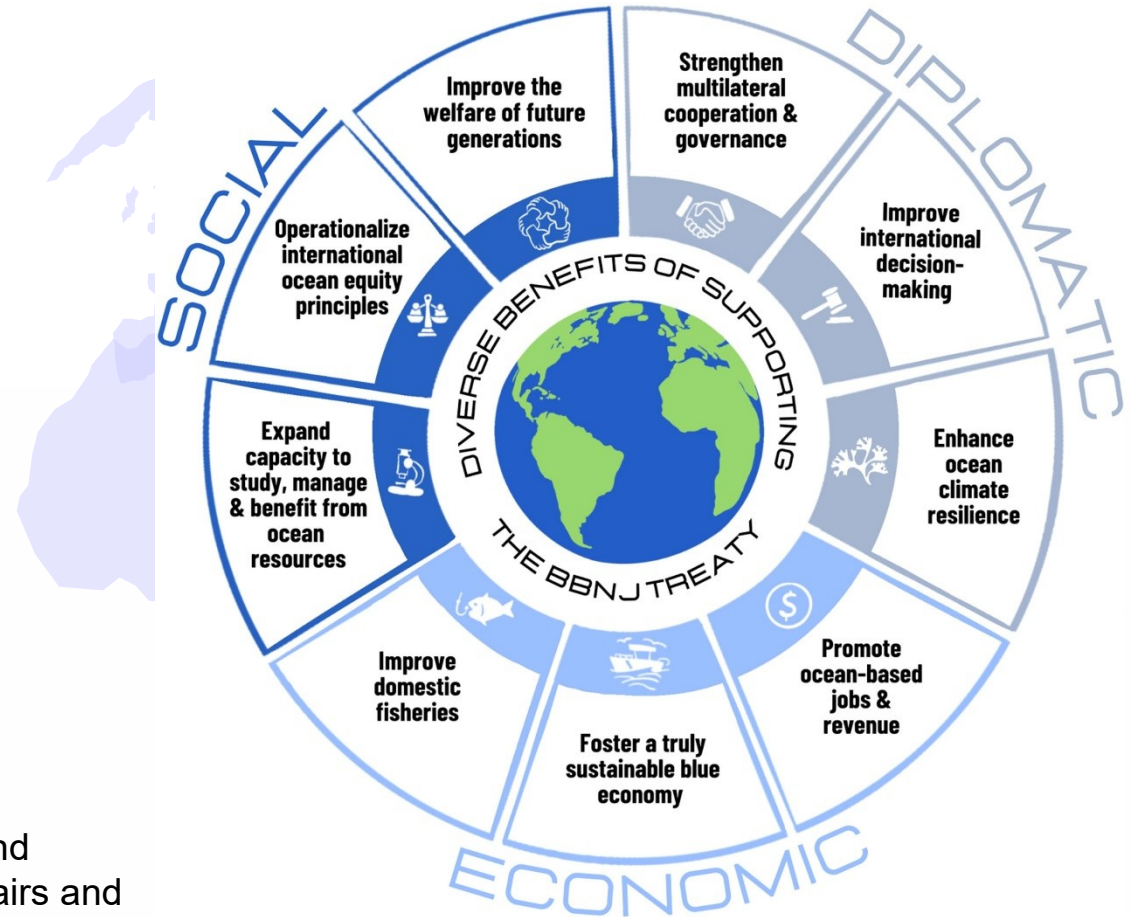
SOCIAL

DIPLOMATIC

ECONOMIC

DIVERSE BENEFITS OF SUPPORTING THE BBNJ TREATY

Improve the welfare of future generations

Strengthen multilateral cooperation & governance

Improve international decision-making

Enhance ocean climate resilience

Promote ocean-based jobs & revenue

Foster a truly sustainable blue economy

Improve domestic fisheries

Expand capacity to study, manage & benefit from ocean resources

Operationalize international ocean equity principles

nd
airs and